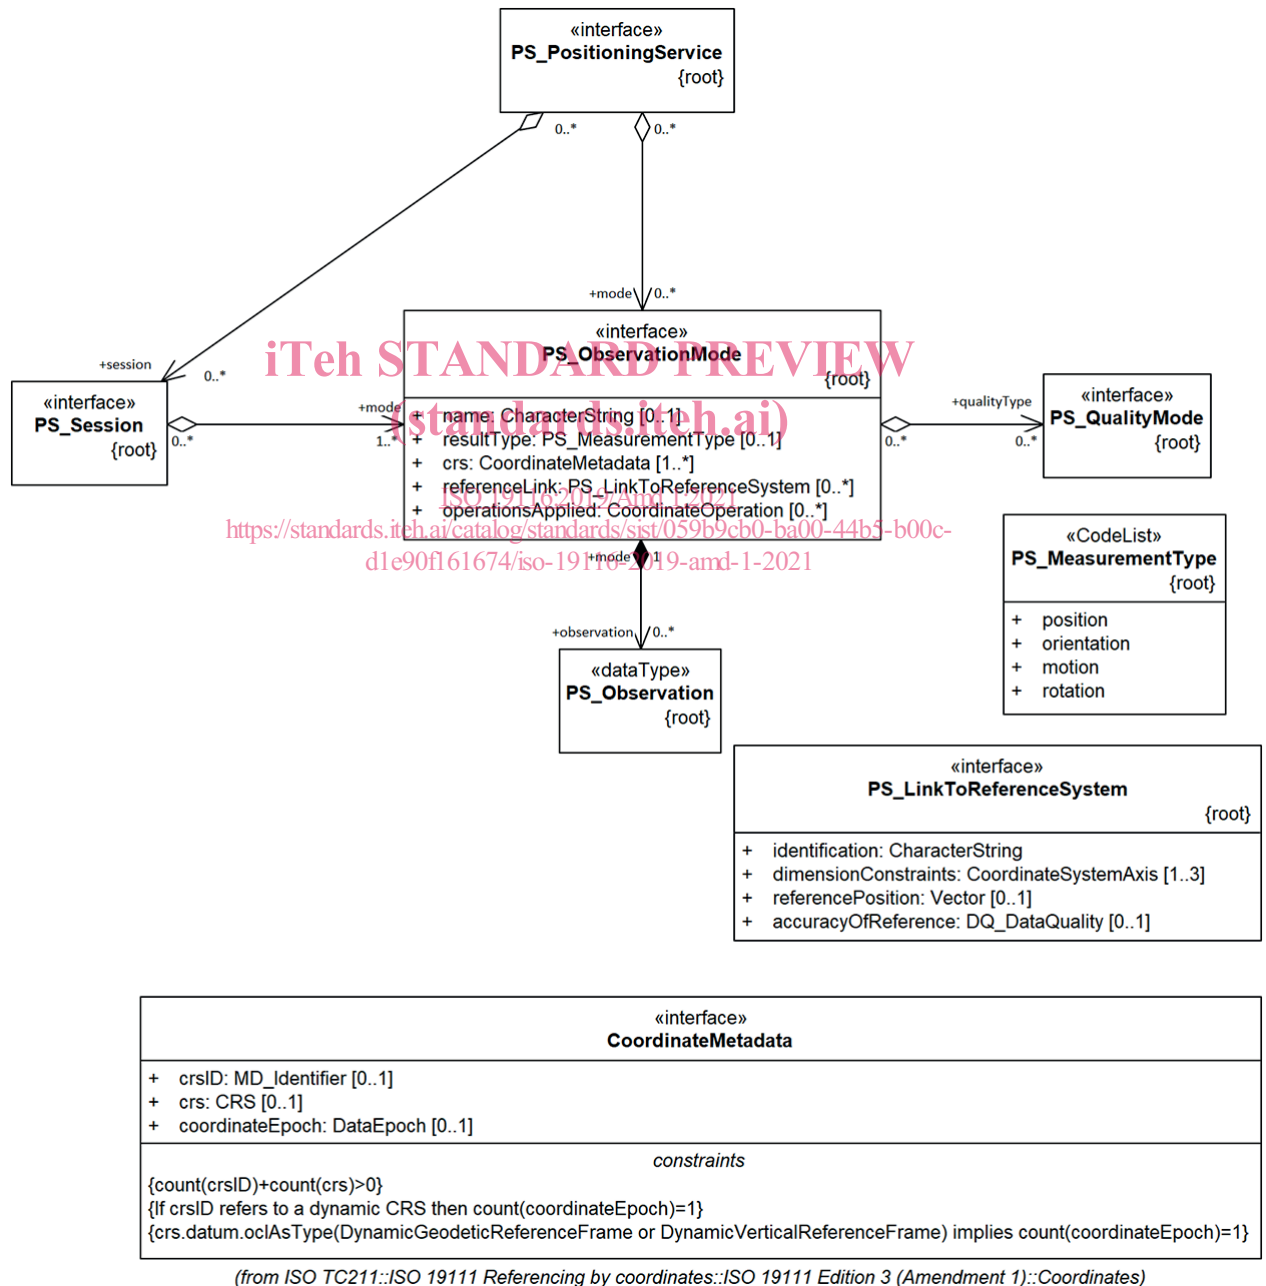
«interface»
PS_PositioningService
{root}

0..*
0..*

+session
0..*

+mode
0..*

«interface»
PS_Session
{root}

0..*

+mode
1..*

iTeh STANDARD PREVIEW
(standards.iteh.ai)

«interface»
PS_ObservationMode
{root}

+ name: CharacterString [0..1]
+ resultType: PS_MeasurementType [0..1]
+ crs: CoordinateMetadata [1..*]
+ referenceLink: PS_LinkToReferenceSystem [0..*]
+ operationsApplied: CoordinateOperation [0..*]

ISO 19116:2019/Amd 1:2021
https://standards.iteh.ai/catalog/standards/sist/059b9cb0-ba00-44b5-b00c-d1e90f161674/iso-19116-2019-amd-1-2021

+qualityType
0..*
0..*

«interface»
PS_QualityMode
{root}

«CodeList»
PS_MeasurementType
{root}

+ position
+ orientation
+ motion
+ rotation

+mode
1

+observation
0..*

«dataType»
PS_Observation
{root}

«interface»
PS_LinkToReferenceSystem
{root}

+ identification: CharacterString
+ dimensionConstraints: CoordinateSystemAxis [1..3]
+ referencePosition: Vector [0..1]
+ accuracyOfReference: DQ_DataQuality [0..1]

«interface»
CoordinateMetadata

+ crsID: MD_Identifier [0..1]
+ crs: CRS [0..1]
+ coordinateEpoch: DataEpoch [0..1]

constraints
{count(crsID)+count(crs)>0}
{If crsID refers to a dynamic CRS then count(coordinateEpoch)=1}
{crs.datum.oclAsType(DynamicGeodeticReferenceFrame or DynamicVerticalReferenceFrame) implies count(coordinateEpoch)=1}

(from ISO TC211::ISO 19111 Referencing by coordinates::ISO 19111 Edition 3 (Amendment 1)::Coordinates)